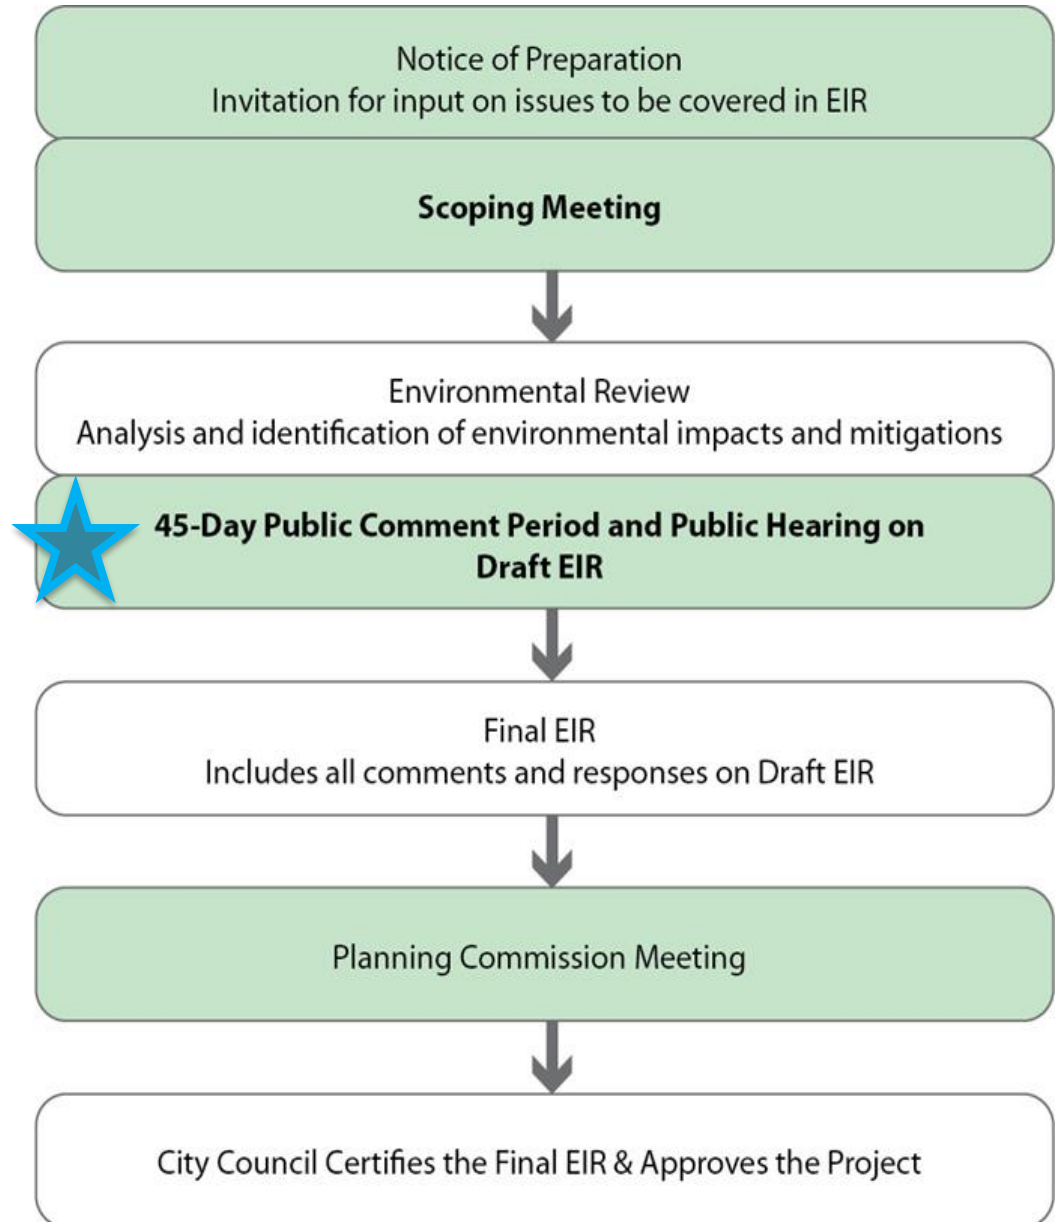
Notice of Preparation
Invitation for input on issues to be covered in EIR

Scoping Meeting

Environmental Review
Analysis and identification of environmental impacts and mitigations

45-Day Public Comment Period and Public Hearing on Draft EIR

Final EIR
Includes all comments and responses on Draft EIR

Planning Commission Meeting

City Council Certifies the Final EIR & Approves the Project